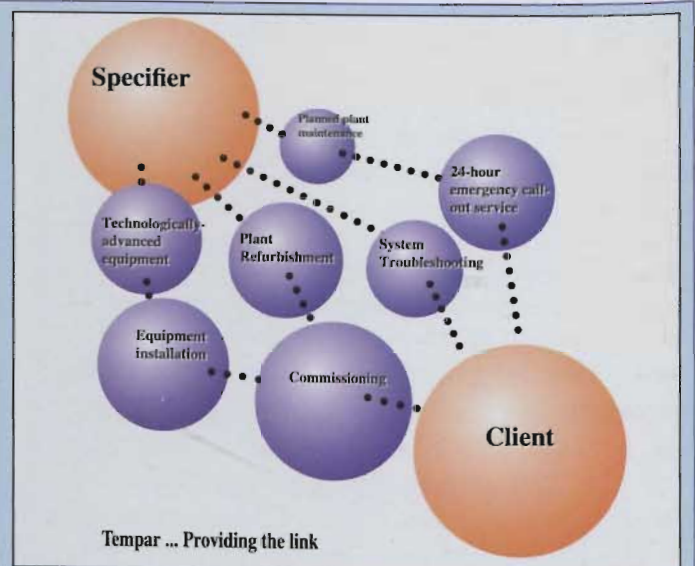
Specifier

Planned plant maintenance

24-hour emergency call-out service

Technologically-advanced equipment

Plant Refurbishment

System Troubleshooting

Equipment installation

Commissioning

Client

Tempar ... Providing the link